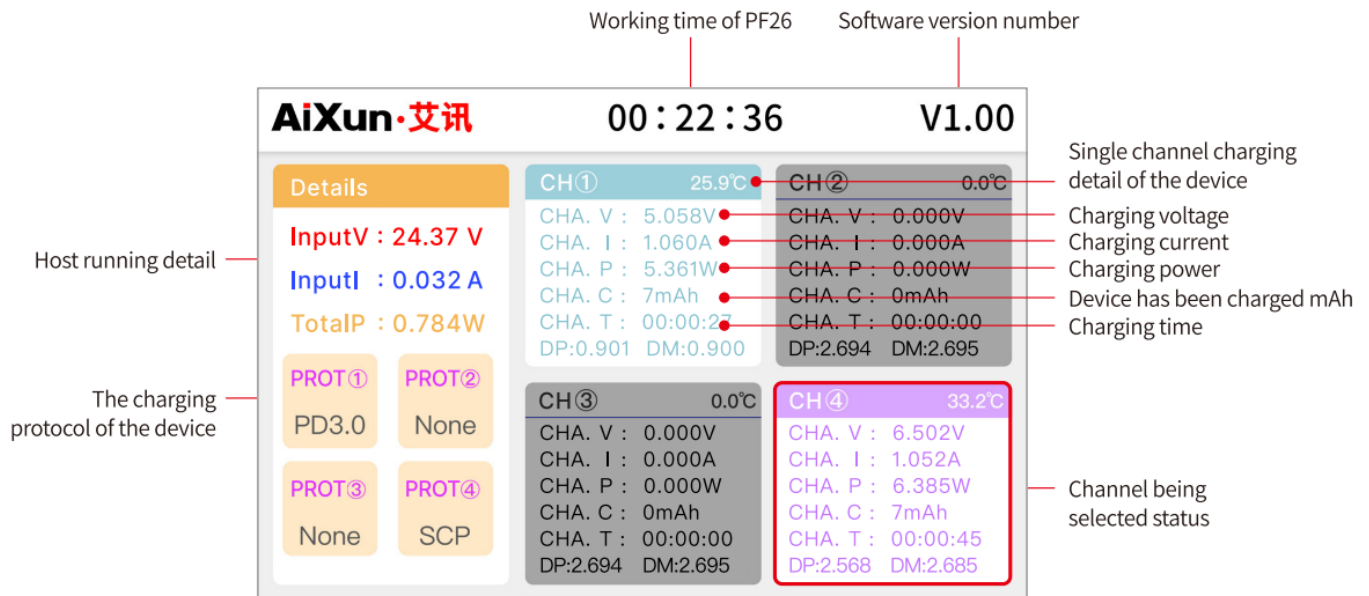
Working time of PF26

Software version number

AiXun·艾讯

00:22:36

V1.00

Single channel charging detail of the device

Charging voltage

Charging current

Charging power

Device has been charged mAh

Charging time

Host running detail

The charging protocol of the device

Channel being selected status

Details

InputV : 24.37 V

InputI : 0.032 A

TotalP : 0.784W

PROT①
PD3.0

PROT②
None

PROT③
None

PROT④
SCP

CH① 25.9℃
CHA. V : 5.058V
CHA. I : 1.060A
CHA. P : 5.361W
CHA. C : 7mAh
CHA. T : 00:00:27
DP:0.901 DM:0.900

CH② 0.0℃
CHA. V : 0.000V
CHA. I : 0.000A
CHA. P : 0.000W
CHA. C : 0mAh
CHA. T : 00:00:00
DP:2.694 DM:2.695

CH③ 0.0℃
CHA. V : 0.000V
CHA. I : 0.000A
CHA. P : 0.000W
CHA. C : 0mAh
CHA. T : 00:00:00
DP:2.694 DM:2.695

CH④ 33.2℃
CHA. V : 6.502V
CHA. I : 1.052A
CHA. P : 6.385W
CHA. C : 7mAh
CHA. T : 00:00:45
DP:2.568 DM:2.685